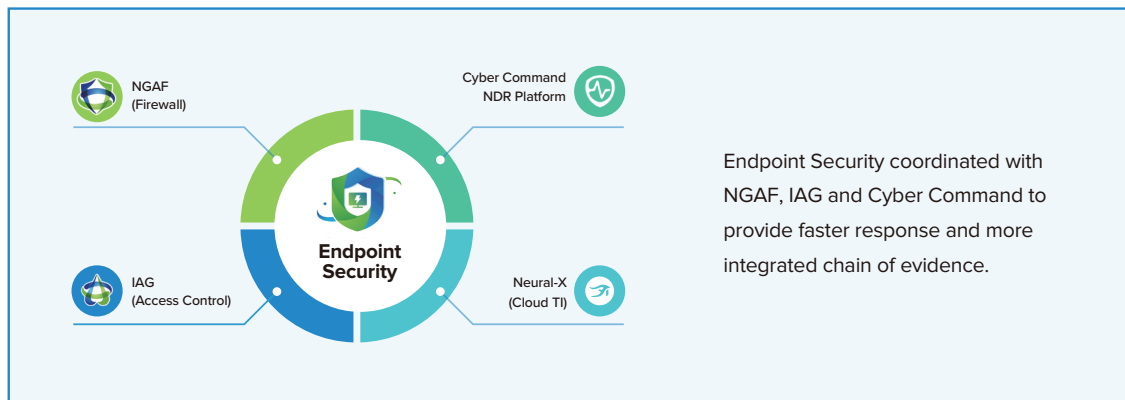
NGAF
(Firewall)

Cyber Command
NDR Platform

Endpoint Security

IAG
(Access Control)

Neural-X
(Cloud TI)

Endpoint Security coordinated with NGAF, IAG and Cyber Command to provide faster response and more integrated chain of evidence.